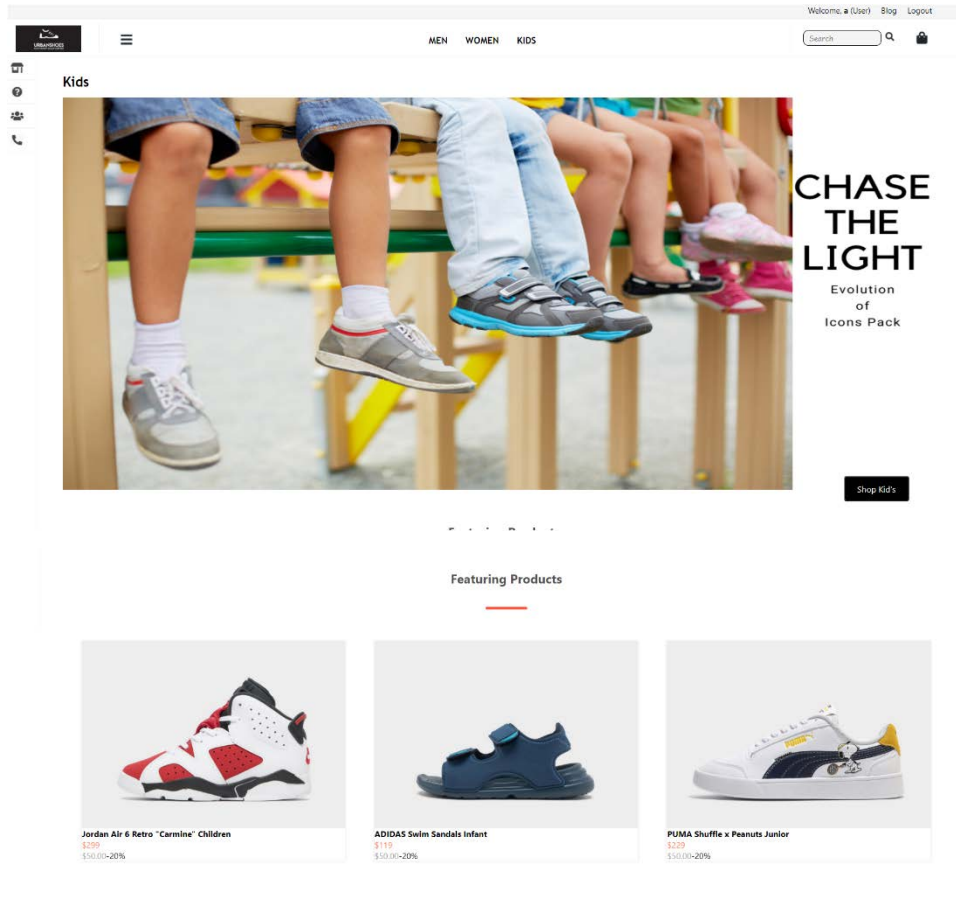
Welcome, a (User) Blog Logout

URBANSHOES

MEN WOMEN KIDS

Search

Kids

CHASE THE LIGHT

Evolution of Icons Pack

Shop Kid's

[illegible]

Featuring Products

Jordan Air 6 Retro "Carmine" Children
$299
$50.00-20%

ADIDAS Swim Sandals Infant
$119
$50.00-20%

PUMA Shuffle x Peanuts Junior
$229
$50.00-20%